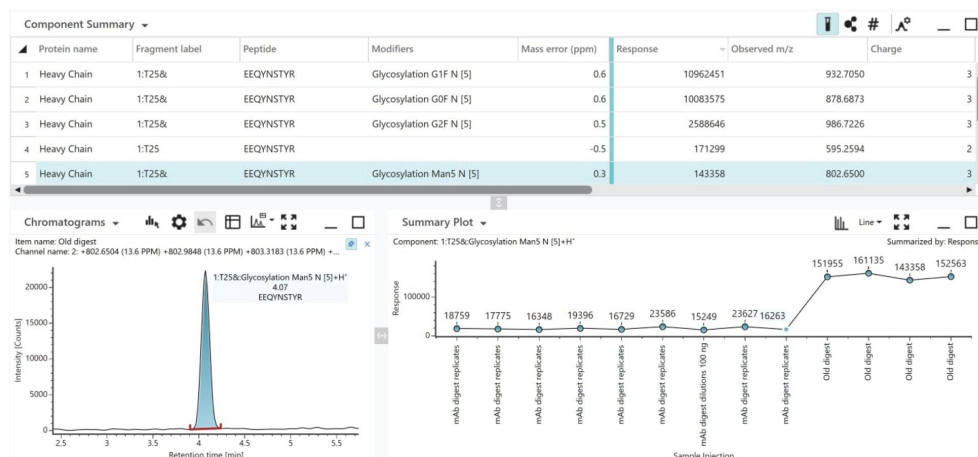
Component Summary ▾

| | Protein name | Fragment label | Peptide | Modifiers | Mass error (ppm) | Response | Observed m/z | Charge |
|---|---|---|---|---|---|---|---|---|
| 1 | Heavy Chain | 1:T25& | EEQYNSTYR | Glycosylation G1F N [5] | 0.6 | 10962451 | 932.7050 | 3 |
| 2 | Heavy Chain | 1:T25& | EEQYNSTYR | Glycosylation G0F N [5] | 0.6 | 10083575 | 878.6873 | 3 |
| 3 | Heavy Chain | 1:T25& | EEQYNSTYR | Glycosylation G2F N [5] | 0.5 | 2588646 | 986.7226 | 3 |
| 4 | Heavy Chain | 1:T25 | EEQYNSTYR | | -0.5 | 171299 | 595.2594 | 2 |
| 5 | Heavy Chain | 1:T25& | EEQYNSTYR | Glycosylation Man5 N [5] | 0.3 | 143358 | 802.6500 | 3 |

Chromatograms ▾

Item name: Old digest
Channel name: 2: +802.6504 (13.6 PPM) +802.9848 (13.6 PPM) +803.3183 (13.6 PPM) +...

1:T25&:Glycosylation Man5 N [5]+H⁺
4.07
EEQYNSTYR

Intensity [Counts]
0
5000
10000
15000
20000
2.5 3 3.5 4 4.5 5 5.5
Retention time [min]

Summary Plot ▾
Line ▾
Component: 1:T25&:Glycosylation Man5 N [5]+H⁺
Summarized by: Respons

Response
0
100000

18759 17775 16348 19396 16729 23586 15249 23627 16263 151955 161135 143358 152563

mAb digest replicates
mAb digest replicates
mAb digest replicates
mAb digest replicates
mAb digest replicates
mAb digest replicates
mAb digest dilutions 100 ng
mAb digest replicates
mAb digest replicates
Old digest
Old digest
Old digest
Old digest

Sample Injection